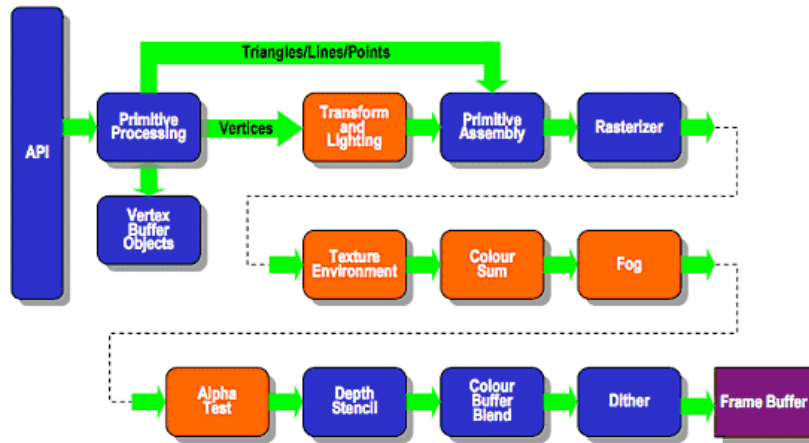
API

Triangles/Lines/Points

Primitive Processing

Vertices

Transform and Lighting

Primitive Assembly

Rasterizer

Vertex Buffer Objects

Texture Environment

Colour Sum

Fog

Alpha Test

Depth Stencil

Colour Buffer Blend

Dither

Frame Buffer